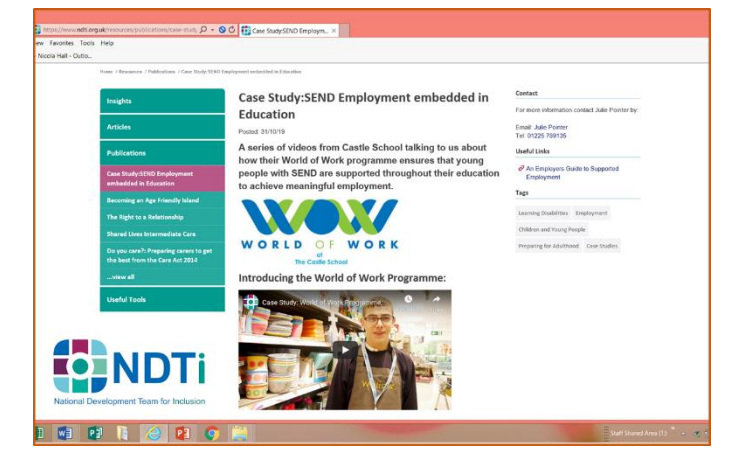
https://www.ndti.org.uk/resources/publications/case-study

Case Study:SEND Employm...

ew Favorites Tools Help

Nicola Hall - Outlo...

Home / Resources / Publications / Case Study:SEND Employment embedded in Education

Insights

Articles

Publications

Case Study:SEND Employment embedded in Education

Becoming an Age Friendly Island

The Right to a Relationship

Shared Lives Intermediate Care

Do you care?: Preparing carers to get the best from the Care Act 2014

...view all

Useful Tools

NDTi

National Development Team for Inclusion

Case Study:SEND Employment embedded in Education

Posted: 31/10/19

A series of videos from Castle School talking to us about how their World of Work programme ensures that young people with SEND are supported throughout their education to achieve meaningful employment.

WOW

WORLD OF WORK

of

The Castle School

Introducing the World of Work Programme:

Case Study: World of Work Programme

Contact

For more information contact Julie Pointer by:

Email: Julie Pointer

Tel: 01225 789135

Useful Links

An Employers Guide to Supported Employment

Tags

Learning Disabilities

Employment

Children and Young People

Preparing for Adulthood

Case Studies

Staff Shared Area (I:)